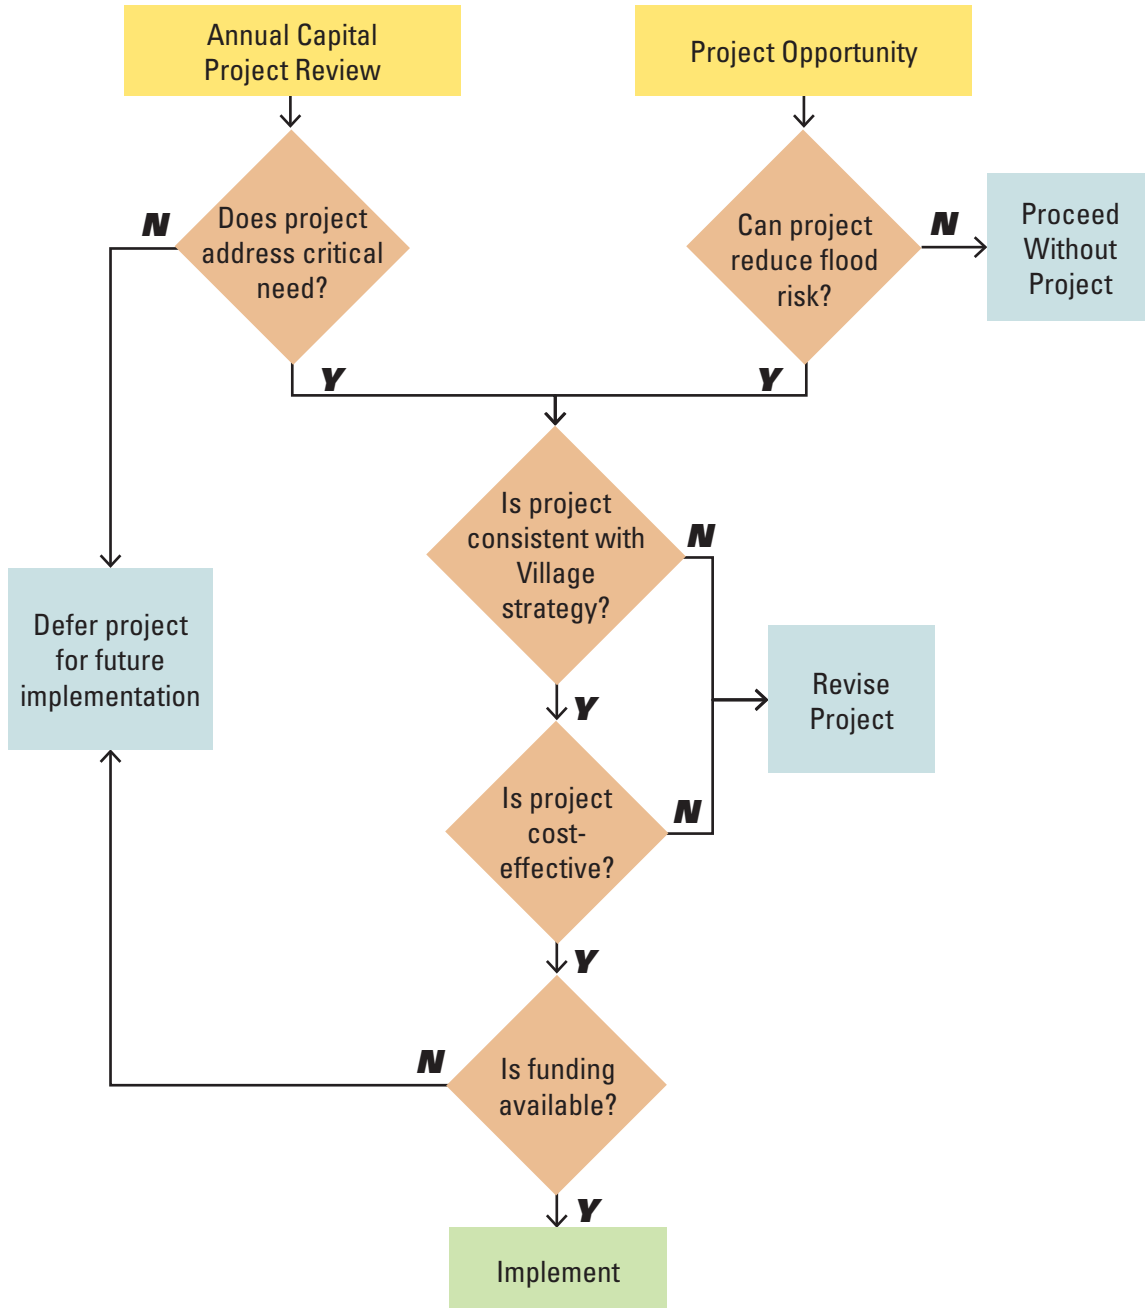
Annual Capital Project Review

Project Opportunity

N

Does project address critical need?

Can project reduce flood risk?

N

Proceed Without Project

Y

Y

Is project consistent with Village strategy?

N

Defer project for future implementation

Y

Revise Project

Is project cost-effective?

N

Y

N

Is funding available?

Y

Implement